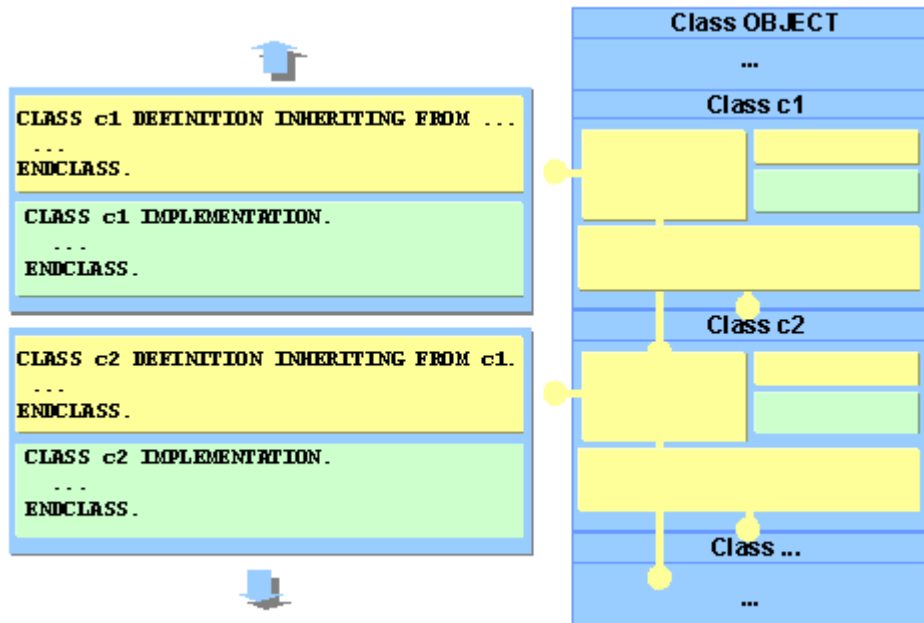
CLASS c1 DEFINITION INHERITING FROM ...
...
ENDCLASS.

CLASS c1 IMPLEMENTATION.
...
ENDCLASS.

CLASS c2 DEFINITION INHERITING FROM c1.
...
ENDCLASS.

CLASS c2 IMPLEMENTATION.
...
ENDCLASS.

Class OBJECT
...
Class c1
Class c2
Class ...
...